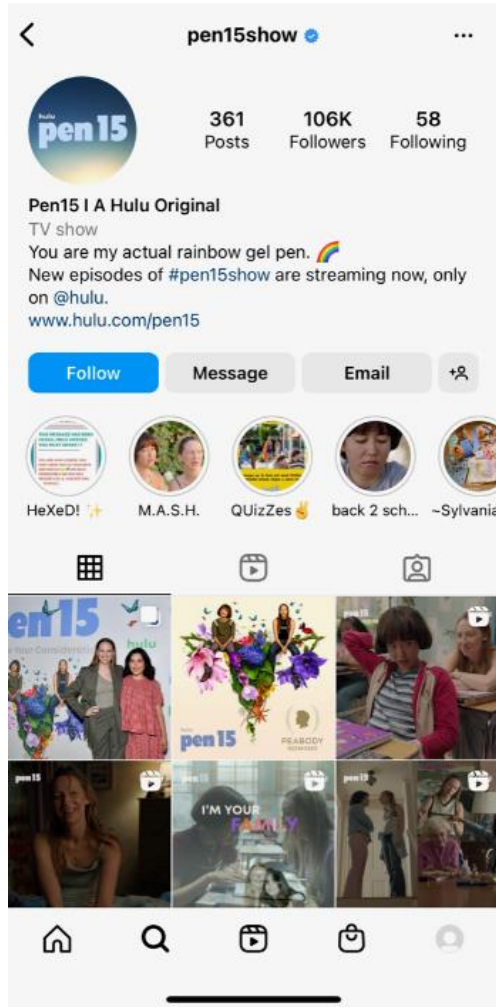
<

pen15show

...

hulu
pen15

361
Posts

106K
Followers

58
Following

Pen15 I A Hulu Original
TV show
You are my actual rainbow gel pen. 🌈
New episodes of #pen15show are streaming now, only on @hulu.
www.hulu.com/pen15

Follow

Message

Email

HeXeD! ✨

M.A.S.H.

QUizZes✌️

back 2 sch...

~Sylvania

pen15
hulu

hulu
pen15
PEABODY

pen15

pen15

pen15
I'M YOUR FAMILY

pen15